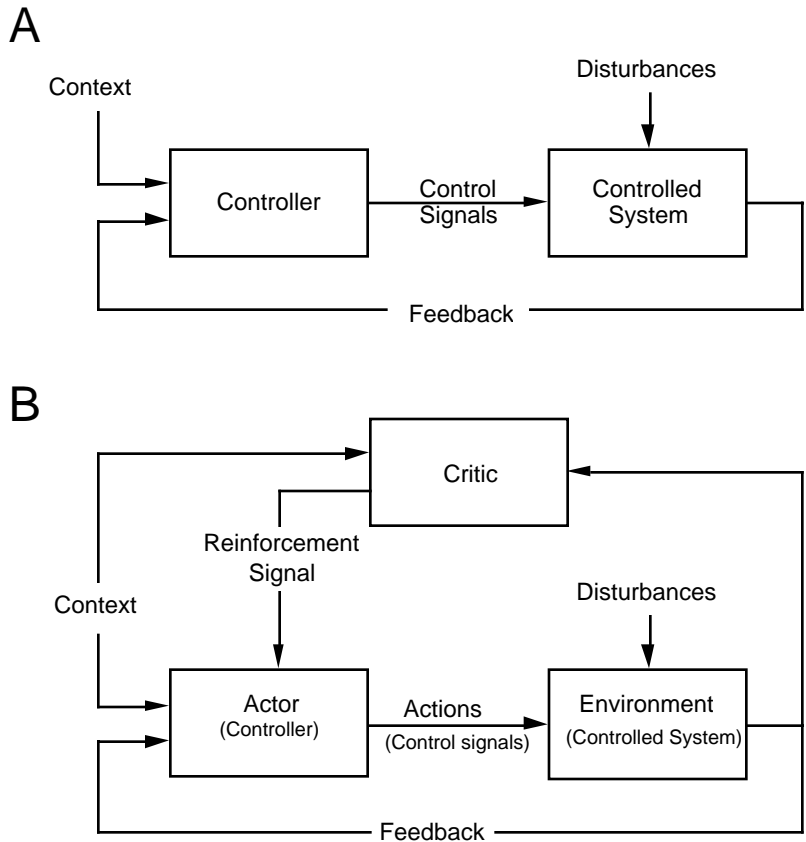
A

Context

Disturbances

Controller

Control Signals

Controlled System

Feedback

B

Critic

Reinforcement Signal

Context

Disturbances

Actor (Controller)

Actions (Control signals)

Environment (Controlled System)

Feedback